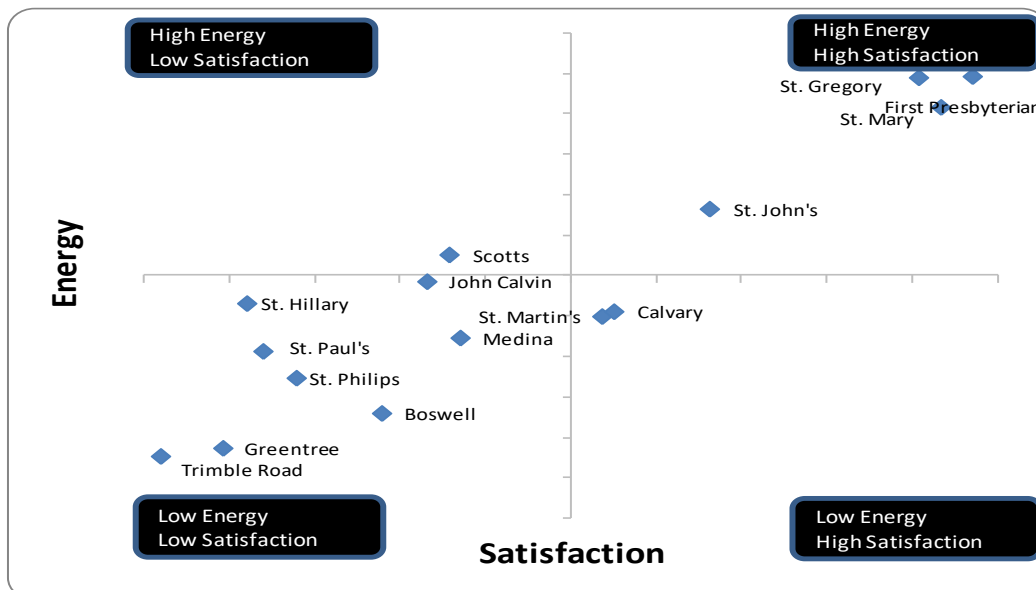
High Energy
Low Satisfaction

High Energy
High Satisfaction

St. Gregory
First Presbyterian
St. Mary

St. John's

Energy

Scotts
John Calvin

St. Hillary
St. Martin's
Calvary
Medina
St. Paul's
St. Philips
Boswell
Greentree
Trimble Road

Low Energy
Low Satisfaction

Satisfaction

Low Energy
High Satisfaction